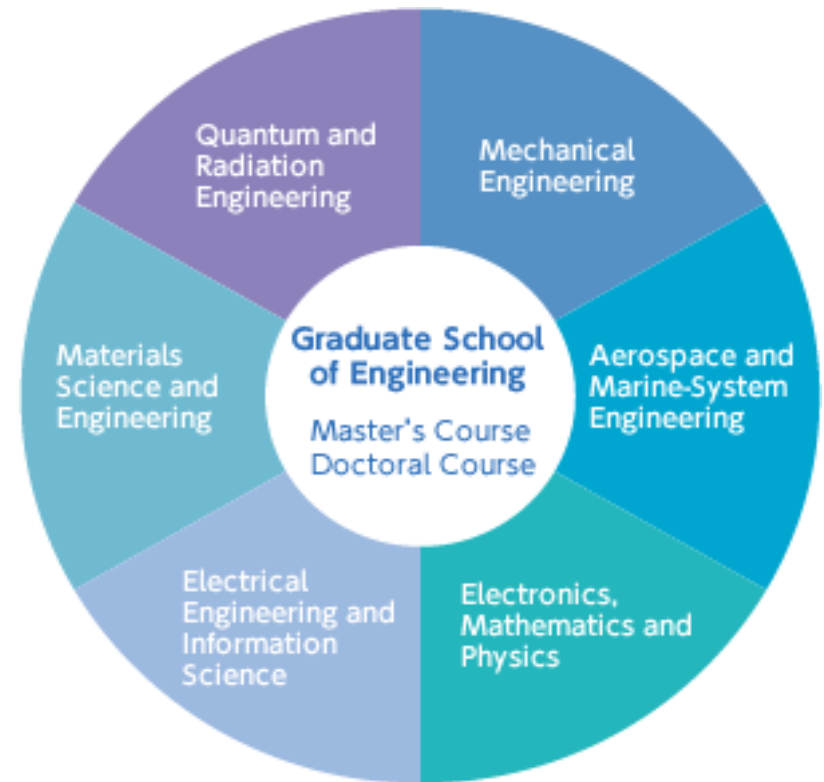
Quantum and Radiation Engineering

Mechanical Engineering

Materials Science and Engineering

Graduate School of Engineering

Master's Course
Doctoral Course

Aerospace and Marine-System Engineering

Electrical Engineering and Information Science

Electronics, Mathematics and Physics